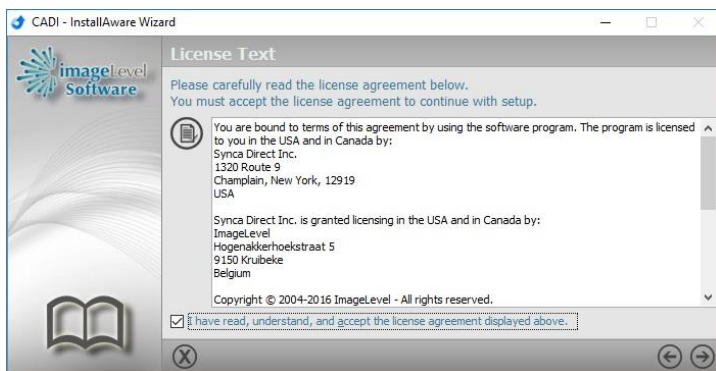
CADI - InstallAware Wizard

imageLevel Software

License Text

Please carefully read the license agreement below.
You must accept the license agreement to continue with setup.

You are bound to terms of this agreement by using the software program. The program is licensed to you in the USA and in Canada by:
Synca Direct Inc.
1320 Route 9
Champlain, New York, 12919
USA

Synca Direct Inc. is granted licensing in the USA and in Canada by:
ImageLevel
Hogenakkerhoekstraat 5
9150 Kruibeke
Belgium

Copyright © 2004-2016 ImageLevel - All rights reserved.

I have read, understand, and accept the license agreement displayed above.